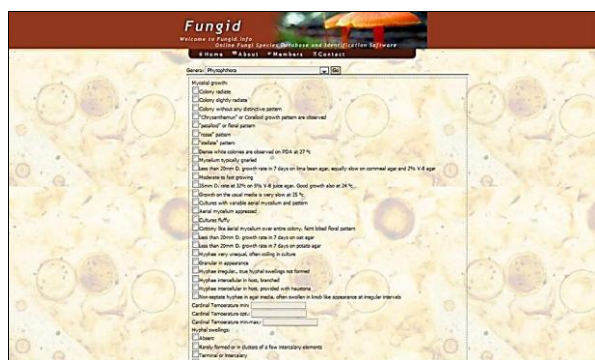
Fungid
Welcome to Fungid.info
Online Fungi Species Database and Identification Software
Home About Members Contact

Genera: Phytophthora Go

Mycelial growth:
Colony radiate
Colony slightly radiate
Colony without any distinctive pattern
"Chrysanthemum" or Coralloid growth pattern are observed
"petalloid" or floral pattern
"rose" pattern
"stellate" pattern
Dense white colonies are observed on PDA at 27 ºc
Mycelium typically gnarled
Less than 20mm D. growth rate in 7 days on lima bean agar, equally slow on cornmeal agar and 2% V-8 agar
Moderate to fast growing
25mm D. rate at 32% on 5% V-8 juice agar. Good growth also at 24 ºc
Growth on the usual media is very slow at 25 ºc
Cultures with variable aerial mycelium and pattern
Aerial mycelium appressed
Cultures fluffy
Cottony like aerial mycelium over entire colony, faint lobed floral pattern
Less than 20mm D. growth rate in 7 days on oat agar
Less than 20mm D. growth rate in 7 days on potato agar
Hyphae very unequal, often coiling in culture
Granular in appearance
Hyphae irregular, true hyphal swellings not formed
Hyphae intercellular in host, branched
Hyphae intercellular in host, provided with haustoria
Non-septate hyphae in agar media, often swollen in knob like appearance at irregular intervals
Cardinal Temperature min:
Cardinal Temperature opt.:
Cardinal Temperature max:
Hyphal swellings:
Absent
Rarely formed or in clusters of a few intercalary elements
Terminal or Intercalary